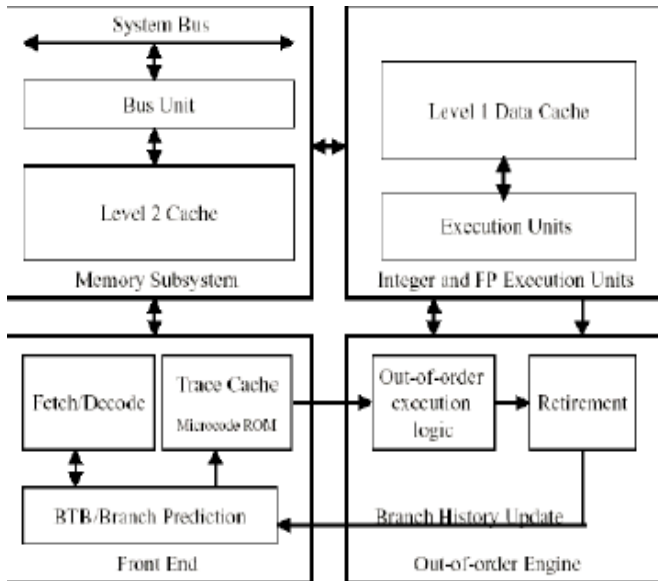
System Bus

Bus Unit

Level 2 Cache

Memory Subsystem

Level 1 Data Cache

Execution Units

Integer and FP Execution Units

Fetch/Decode

Trace Cache

Microcode ROM

Out-of-order execution logic

Retirement

BTB/Branch Prediction

Branch History Update

Front End

Out-of-order Engine